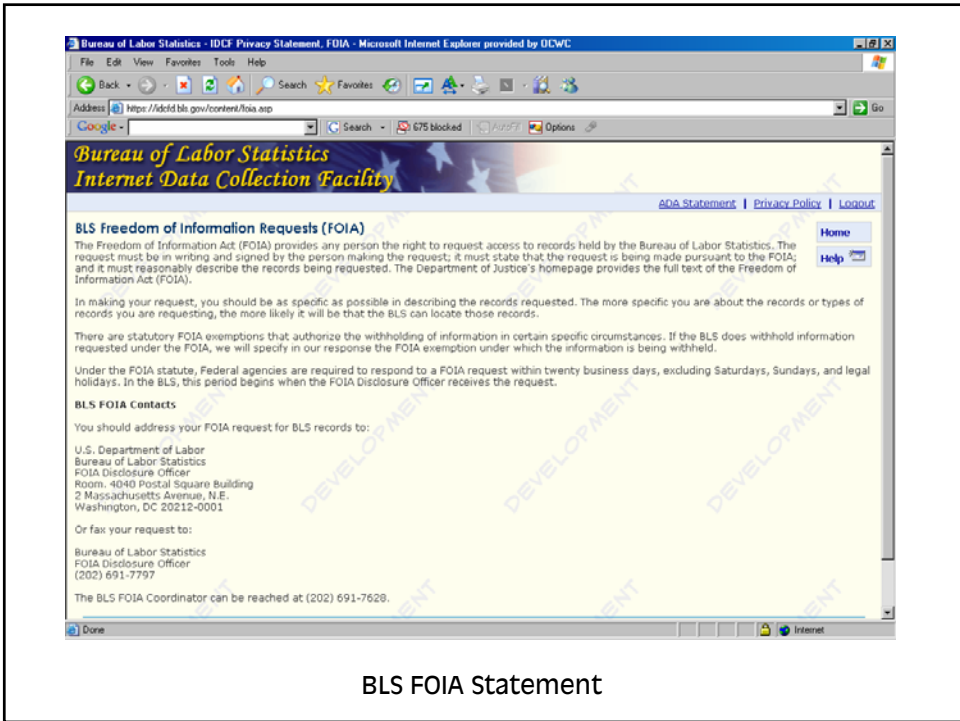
Bureau of Labor Statistics - IDCF Privacy Statement, FOIA - Microsoft Internet Explorer provided by OCWC

File Edit View Favorites Tools Help

Back Search Favorites

Address https://idcfd.bls.gov/content/foia.asp Go

Google - Search 675 blocked AutoFill Options

Bureau of Labor Statistics
Internet Data Collection Facility

ADA Statement | Privacy Policy | Logout

Home

Help

BLS Freedom of Information Requests (FOIA)

The Freedom of Information Act (FOIA) provides any person the right to request access to records held by the Bureau of Labor Statistics. The request must be in writing and signed by the person making the request; it must state that the request is being made pursuant to the FOIA; and it must reasonably describe the records being requested. The Department of Justice's homepage provides the full text of the Freedom of Information Act (FOIA).

In making your request, you should be as specific as possible in describing the records requested. The more specific you are about the records or types of records you are requesting, the more likely it will be that the BLS can locate those records.

There are statutory FOIA exemptions that authorize the withholding of information in certain specific circumstances. If the BLS does withhold information requested under the FOIA, we will specify in our response the FOIA exemption under which the information is being withheld.

Under the FOIA statute, Federal agencies are required to respond to a FOIA request within twenty business days, excluding Saturdays, Sundays, and legal holidays. In the BLS, this period begins when the FOIA Disclosure Officer receives the request.

BLS FOIA Contacts

You should address your FOIA request for BLS records to:

U.S. Department of Labor
Bureau of Labor Statistics
FOIA Disclosure Officer
Room. 4040 Postal Square Building
2 Massachusetts Avenue, N.E.
Washington, DC 20212-0001

Or fax your request to:

Bureau of Labor Statistics
FOIA Disclosure Officer
(202) 691-7797

The BLS FOIA Coordinator can be reached at (202) 691-7628.

DEVELOPMENT DEVELOPMENT DEVELOPMENT DEVELOPMENT DEVELOPMENT DEVELOPMENT

Done Internet

BLS FOIA Statement